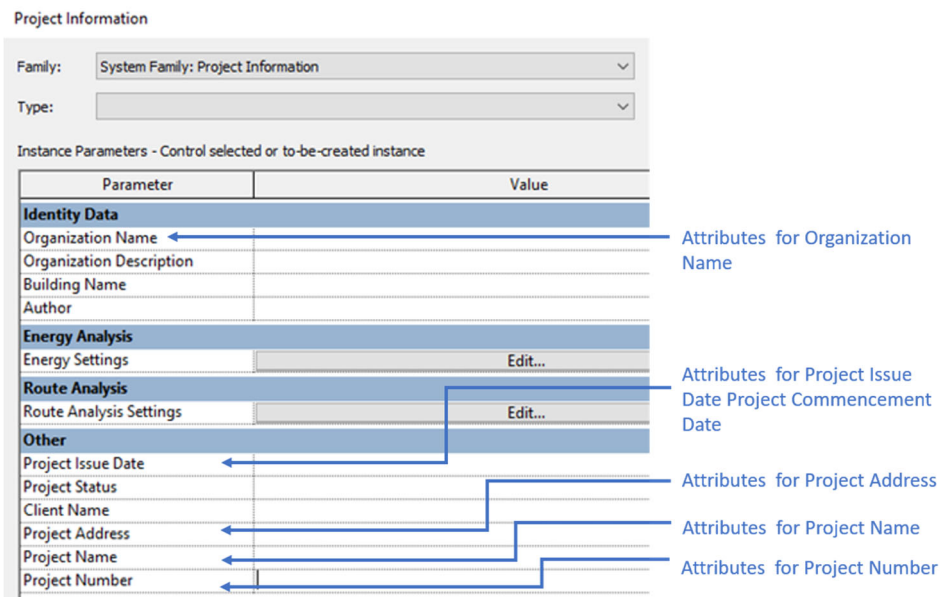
Project Information

Family: System Family: Project Information

Type:

Instance Parameters - Control selected or to-be-created instance

| Parameter | Value |
|---|---|
| **Identity Data** | |
| Organization Name | |
| Organization Description | |
| Building Name | |
| Author | |
| **Energy Analysis** | |
| Energy Settings | Edit... |
| **Route Analysis** | |
| Route Analysis Settings | Edit... |
| **Other** | |
| Project Issue Date | |
| Project Status | |
| Client Name | |
| Project Address | |
| Project Name | |
| Project Number | |

Attributes for Organization Name

Attributes for Project Issue Date Project Commencement Date

Attributes for Project Address

Attributes for Project Name

Attributes for Project Number